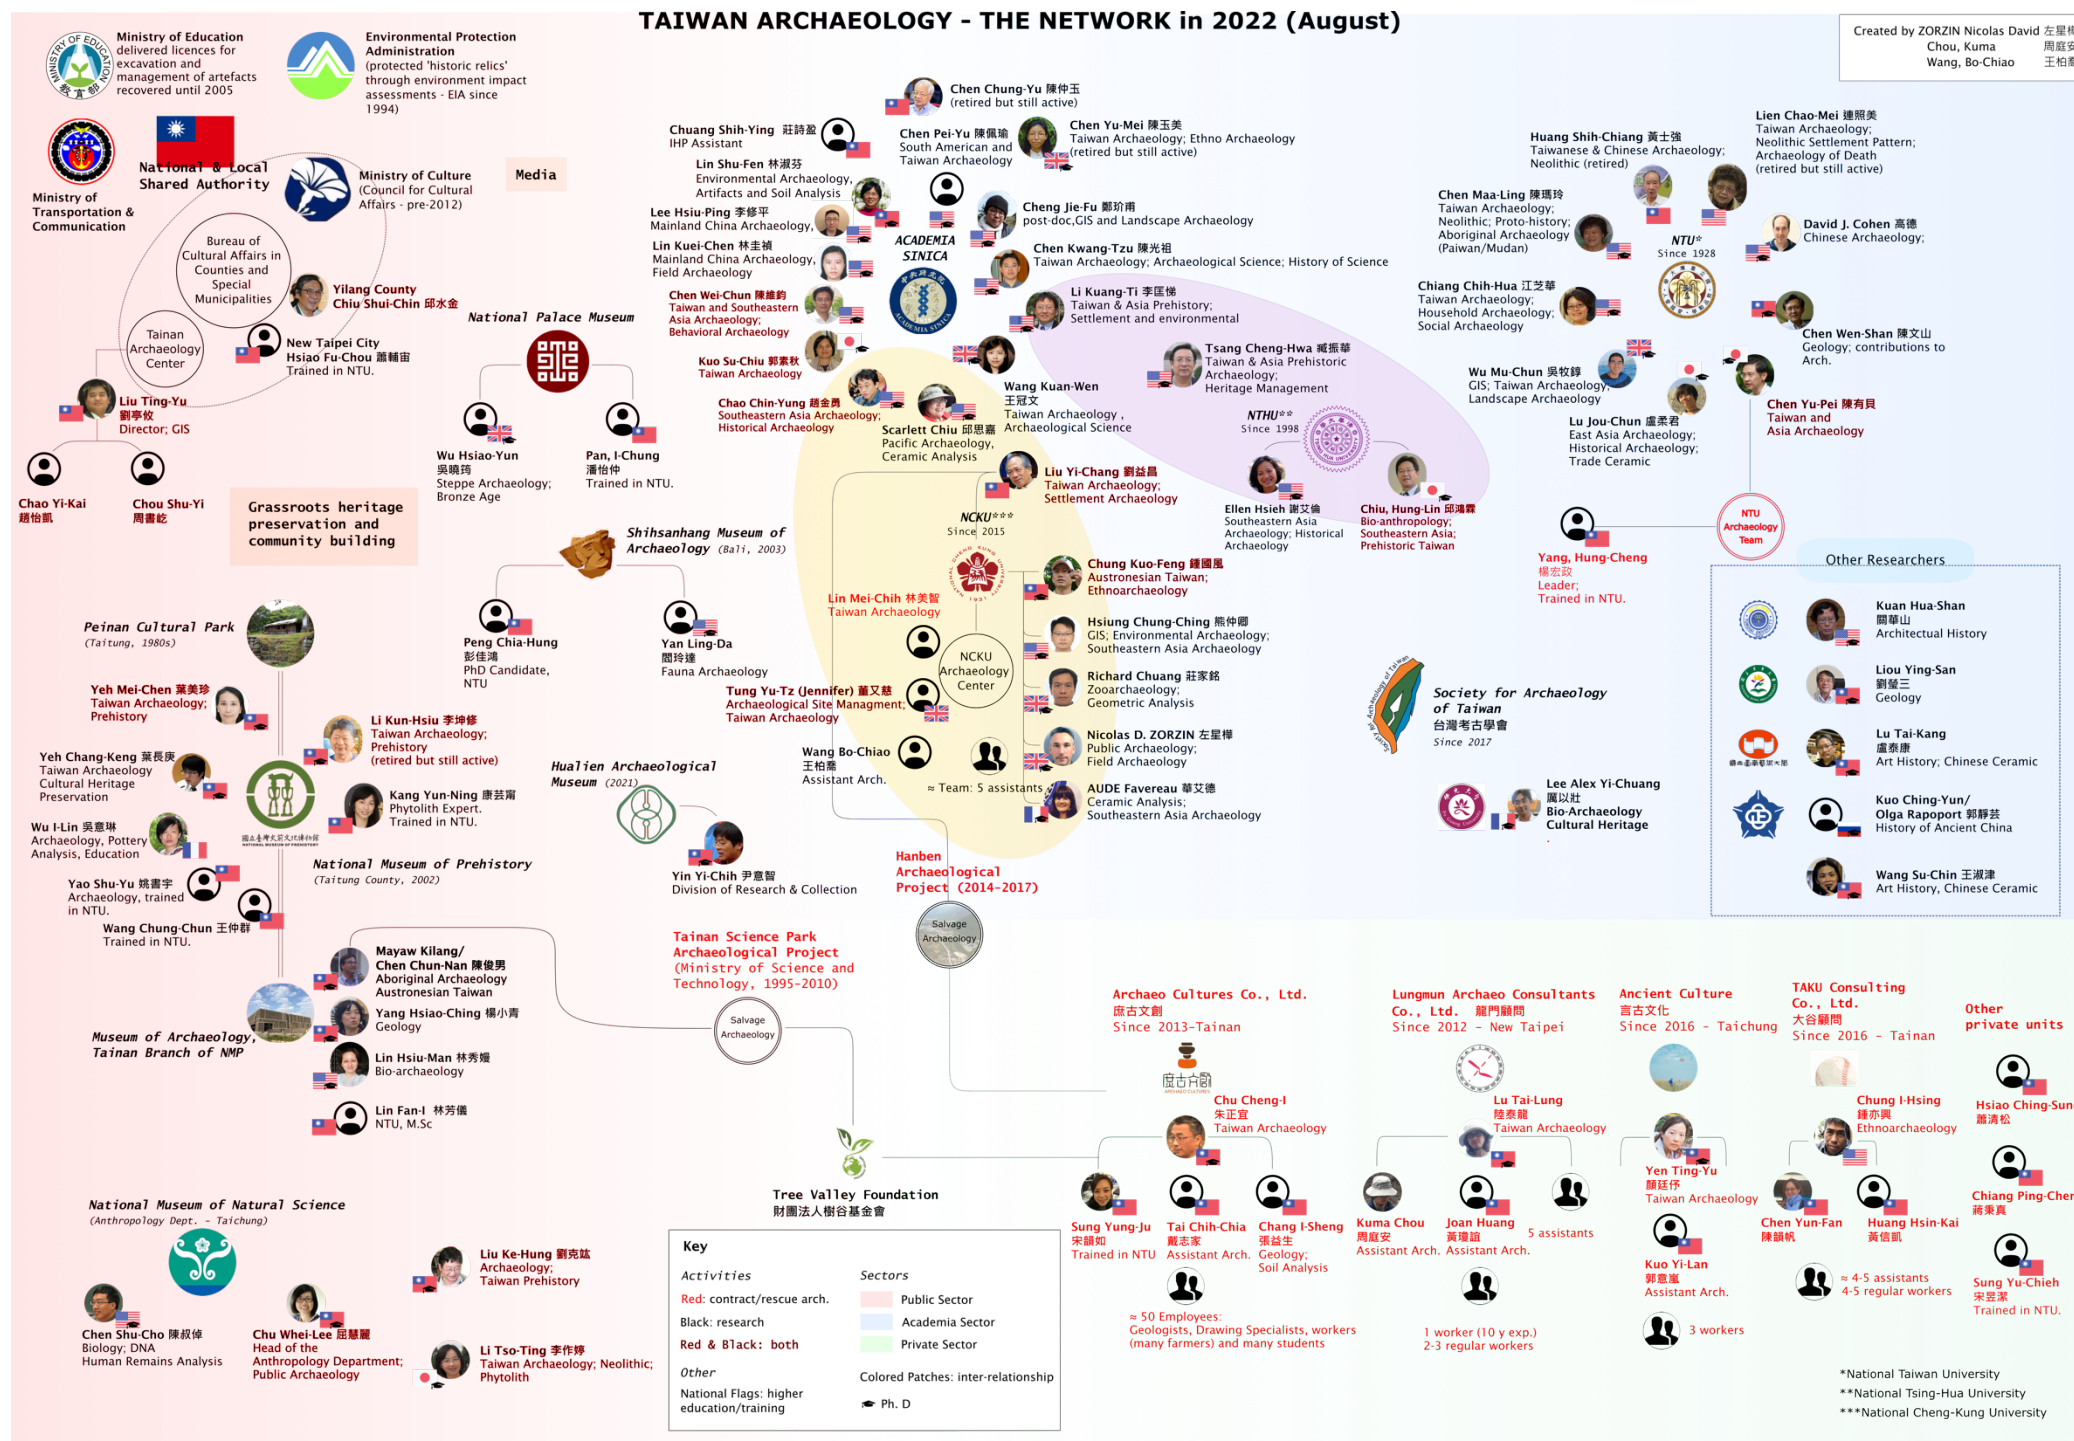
TAIWAN ARCHAEOLOGY - THE NETWORK in 2022 (August)

Created by ZORZIN Nicolas David 左星樺
Chou, Kuma 周庭安
Wang, Bo-Chiao 王柏喬

Ministry of Education delivered licences for excavation and management of artefacts recovered until 2005

Environmental Protection Administration (protected 'historic relics' through environment impact assessments - EIA since 1994)

Ministry of Transportation & Communication

National & Local Shared Authority

Ministry of Culture (Council for Cultural Affairs - pre-2012)

Media

Bureau of Cultural Affairs in Counties and Special Municipalities

Yilang County Chiu Shui-Chin 邱水金

Tainan Archaeology Center

New Taipei City Hsiao Fu-Chou 蕭輔宙 Trained in NTU.

Liu Ting-Yu 劉亭攸 Director; GIS

Chao Yi-Kai 趙怡凱

Chou Shu-Yi 周書屹

Grassroots heritage preservation and community building

National Palace Museum

Wu Hsiao-Yun 吳曉筠 Steppe Archaeology; Bronze Age

Pan, I-Chung 潘怡仲 Trained in NTU.

Chuang Shih-Ying 莊詩盈 IHP Assistant

Lin Shu-Fen 林淑芬 Environmental Archaeology, Artifacts and Soil Analysis

Lee Hsiu-Ping 李修平 Mainland China Archaeology

Lin Kuei-Chen 林圭禎 Mainland China Archaeology, Field Archaeology

Chen Wei-Chun 陳維鈞 Taiwan and Southeastern Asia Archaeology; Behavioral Archaeology

Kuo Su-Chiu 郭素秋 Taiwan Archaeology

Chao Chin-Yung 趙金勇 Southeastern Asia Archaeology; Historical Archaeology

Scarlett Chiu 邱斯嘉 Pacific Archaeology, Ceramic Analysis

Chen Chung-Yu 陳仲玉 (retired but still active)

Chen Pei-Yu 陳佩瑜 South American and Taiwan Archaeology

Chen Yu-Mei 陳玉美 Taiwan Archaeology; Ethno Archaeology (retired but still active)

ACADEMIA SINICA

Cheng Jie-Fu 鄭玠甫 post-doc,GIS and Landscape Archaeology

Chen Kwang-Tzu 陳光祖 Taiwan Archaeology; Archaeological Science; History of Science

Li Kuang-Ti 李匡悌 Taiwan & Asia Prehistory; Settlement and environmental

Wang Kuan-Wen 王冠文 Taiwan Archaeology , Archaeological Science

Tsang Cheng-Hwa 臧振華 Taiwan & Asia Prehistoric Archaeology; Heritage Management

NTHU** Since 1998

Ellen Hsieh 謝艾倫 Southeastern Asia Archaeology; Historical Archaeology

Chiu, Hung-Lin 邱鴻霖 Bio-anthropology; Southeastern Asia; Prehistoric Taiwan

Huang Shih-Chiang 黃士強 Taiwanese & Chinese Archaeology; Neolithic (retired)

Lien Chao-Mei 連照美 Taiwan Archaeology; Neolithic Settlement Pattern; Archaeology of Death (retired but still active)

Chen Maa-Ling 陳瑪玲 Taiwan Archaeology; Neolithic; Proto-history; Aboriginal Archaeology (Paiwan/Mudan)

NTU* Since 1928

David J. Cohen 高德 Chinese Archaeology;

Chiang Chih-Hua 江芝華 Taiwan Archaeology; Household Archaeology; Social Archaeology

Chen Wen-Shan 陳文山 Geology; contributions to Arch.

Wu Mu-Chun 吳牧錞 GIS; Taiwan Archaeology; Landscape Archaeology

Chen Yu-Pei 陳有貝 Taiwan and Asia Archaeology

Lu Jou-Chun 盧柔君 East Asia Archaeology; Historical Archaeology; Trade Ceramic

NTU Archaeology Team

Yang, Hung-Cheng 楊宏政 Leader; Trained in NTU.

Other Researchers

Kuan Hua-Shan 關華山 Architectural History

Liou Ying-San 劉瑩三 Geology

Lu Tai-Kang 盧泰康 Art History; Chinese Ceramic

Kuo Ching-Yun/ Olga Rapoport 郭靜芸 History of Ancient China

Wang Su-Chin 王淑津 Art History, Chinese Ceramic

Liu Yi-Chang 劉益昌 Taiwan Archaeology; Settlement Archaeology

NCKU*** Since 2015

Chung Kuo-Feng 鍾國風 Austronesian Taiwan; Ethnoarchaeology

Lin Mei-Chih 林美智 Taiwan Archaeology

Hsiung Chung-Ching 熊仲卿 GIS; Environmental Archaeology; Southeastern Asia Archaeology

NCKU Archaeology Center

Richard Chuang 莊家銘 Zooarchaeology; Geometric Analysis

Tung Yu-Tz (Jennifer) 董又慈 Archaeological Site Managment; Taiwan Archaeology

Nicolas D. ZORZIN 左星樺 Public Archaeology; Field Archaeology

Wang Bo-Chiao 王柏喬 Assistant Arch.

≈ Team: 5 assistants

AUDE Favereau 華艾德 Ceramic Analysis; Southeastern Asia Archaeology

Society for Archaeology of Taiwan 台灣考古學會 Since 2017

Lee Alex Yi-Chuang 厲以壯 Bio-Archaeology Cultural Heritage

Shihsanhang Museum of Archaeology (Bali, 2003)

Peng Chia-Hung 彭佳鴻 PhD Candidate, NTU

Yan Ling-Da 閻玲達 Fauna Archaeology

Peinan Cultural Park (Taitung, 1980s)

Yeh Mei-Chen 葉美珍 Taiwan Archaeology; Prehistory

Li Kun-Hsiu 李坤修 Taiwan Archaeology; Prehistory (retired but still active)

Yeh Chang-Keng 葉長庚 Taiwan Archaeology Cultural Heritage Preservation

Kang Yun-Ning 康芸甯 Phytolith Expert. Trained in NTU.

Wu I-Lin 吳意琳 Archaeology, Pottery Analysis, Education

國立臺灣史前文化博物館 NATIONAL MUSEUM OF PREHISTORY

National Museum of Prehistory (Taitung County, 2002)

Yao Shu-Yu 姚書宇 Archaeology, trained in NTU.

Wang Chung-Chun 王仲群 Trained in NTU.

Hualien Archaeological Museum (2021)

Yin Yi-Chih 尹意智 Division of Research & Collection

Hanben Archaeological Project (2014-2017)

Salvage Archaeology

Mayaw Kilang/ Chen Chun-Nan 陳俊男 Aboriginal Archaeology Austronesian Taiwan

Yang Hsiao-Ching 楊小青 Geology

Lin Hsiu-Man 林秀嫚 Bio-archaeology

Lin Fan-I 林芳儀 NTU, M.Sc

Museum of Archaeology, Tainan Branch of NMP

Tainan Science Park Archaeological Project (Ministry of Science and Technology, 1995-2010)

Salvage Archaeology

Tree Valley Foundation 財團法人樹谷基金會

National Museum of Natural Science (Anthropology Dept. - Taichung)

Chen Shu-Cho 陳叔倬 Biology; DNA Human Remains Analysis

Chu Whei-Lee 屈慧麗 Head of the Anthropology Department; Public Archaeology

Liu Ke-Hung 劉克竑 Archaeology; Taiwan Prehistory

Li Tso-Ting 李作婷 Taiwan Archaeology; Neolithic; Phytolith

Key
Activities
Red: contract/rescue arch.
Black: research
Red & Black: both
Other
National Flags: higher education/training

Sectors
Public Sector
Academia Sector
Private Sector
Colored Patches: inter-relationship
Ph. D

Archaeo Cultures Co., Ltd. 庶古文創 Since 2013-Tainan

庶古文創

Chu Cheng-I 朱正宜 Taiwan Archaeology

Sung Yung-Ju 宋韻如 Trained in NTU

Tai Chih-Chia 戴志家 Assistant Arch.

Chang I-Sheng 張益生 Geology; Soil Analysis

≈ 50 Employees: Geologists, Drawing Specialists, workers (many farmers) and many students

Lungmun Archaeo Consultants Co., Ltd. 龍門顧問 Since 2012 - New Taipei

Lu Tai-Lung 陸泰龍 Taiwan Archaeology

Kuma Chou 周庭安 Assistant Arch.

Joan Huang 黃瓊誼 Assistant Arch.

5 assistants

1 worker (10 y exp.) 2-3 regular workers

Ancient Culture 言古文化 Since 2016 - Taichung

Yen Ting-Yu 顏廷伃 Taiwan Archaeology

Kuo Yi-Lan 郭意嵐 Assistant Arch.

3 workers

TAKU Consulting Co., Ltd. 大台顧問 Since 2016 - Tainan

Chung I-Hsing 鍾亦興 Ethnoarchaeology

Chen Yun-Fan 陳韻帆

Huang Hsin-Kai 黃信凱

≈ 4-5 assistants 4-5 regular workers

Other private units

Hsiao Ching-Sun 蕭清松

Chiang Ping-Cher 蔣秉真

Sung Yu-Chieh 宋昱潔 Trained in NTU.

*National Taiwan University
**National Tsing-Hua University
***National Cheng-Kung University